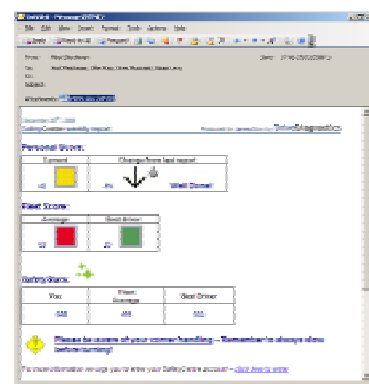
File Edit View Insert Format Tools Actions Help

From: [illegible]

To: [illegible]

Cc:

Subject:

Attachments: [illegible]

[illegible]

SafetyCentre weekly report

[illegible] SafetyCentre

Personal Score:

| Current | Change from last report |
|---|---|
| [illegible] | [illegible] Well Done! |

Fleet Score:

| Average | Best driver |
|---|---|
| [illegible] | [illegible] |

SafetyScore:

| You | Fleet Average | Best Driver |
|---|---|---|
| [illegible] | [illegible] | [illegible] |

Please be aware of your corner handling – Remember to always slow before turning!

For more information on tips you're free your SafetyCentre account – click here to enter